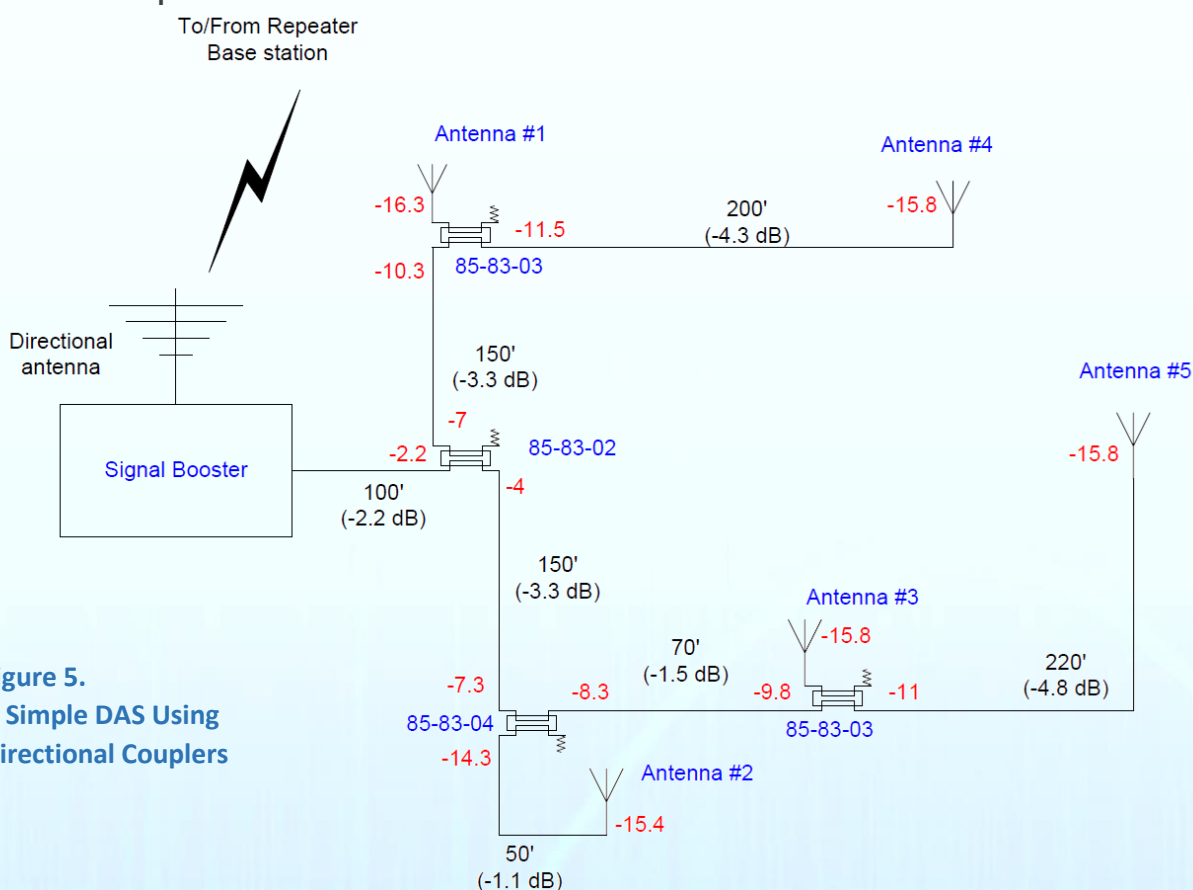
To/From Repeater Base station

Antenna #1

Antenna #4

-16.3

-11.5

200'
(-4.3 dB)

-15.8

-10.3

85-83-03

Directional antenna

150'
(-3.3 dB)

Antenna #5

-7

-2.2

85-83-02

-15.8

Signal Booster

-4

100'
(-2.2 dB)

150'
(-3.3 dB)

Antenna #3

-15.8

igure 5.
Simple DAS Using
irectional Couplers

70'
(-1.5 dB)

220'
(-4.8 dB)

-7.3

-8.3

-9.8

-11

85-83-04

85-83-03

-14.3

Antenna #2

-15.4

50'
(-1.1 dB)